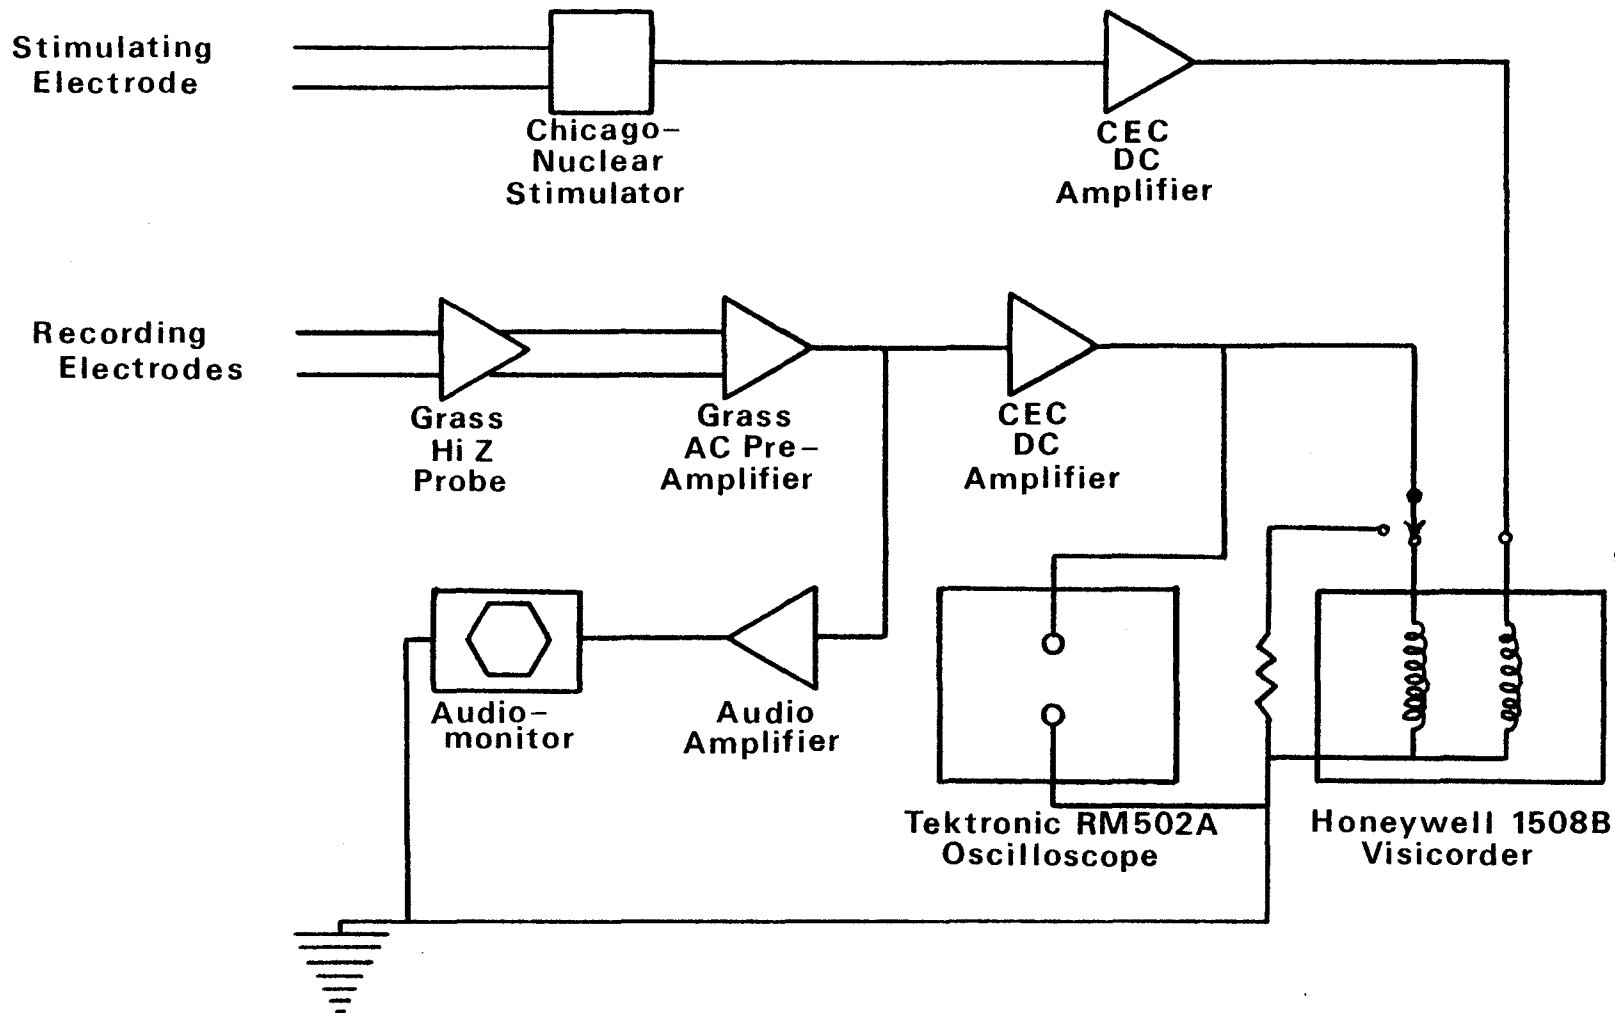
Stimulating Electrode

Chicago-Nuclear Stimulator

CEC DC Amplifier

Recording Electrodes

Grass Hi Z Probe

Grass AC Pre-Amplifier

CEC DC Amplifier

Audio-monitor

Audio Amplifier

Tektronic RM502A Oscilloscope

Honeywell 1508B Visicorder